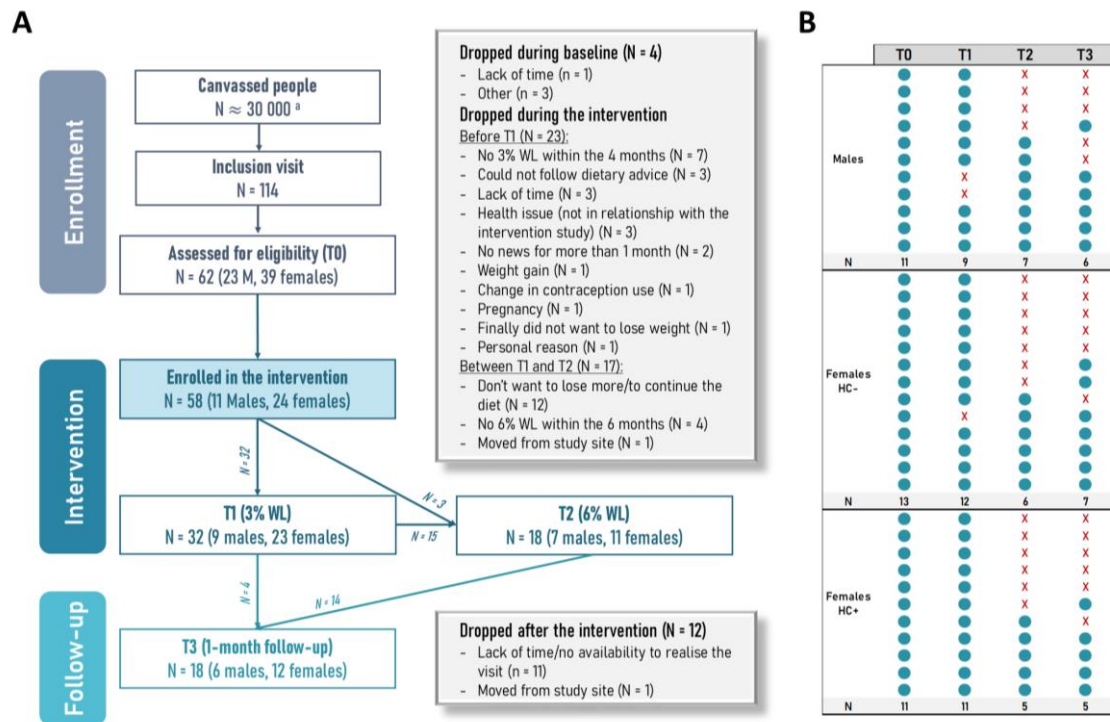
A

Enrollment

Canvassed people
N ≈ 30 000 ª

Inclusion visit
N = 114

Assessed for eligibility (T0)
N = 62 (23 M, 39 females)

Intervention

Enrolled in the intervention
N = 58 (11 Males, 24 females)

N = 32

N = 3

T1 (3% WL)
N = 32 (9 males, 23 females)

N = 15

T2 (6% WL)
N = 18 (7 males, 11 females)

Follow-up

N = 4

N = 14

T3 (1-month follow-up)
N = 18 (6 males, 12 females)

Dropped during baseline (N = 4)
- Lack of time (n = 1)
- Other (n = 3)
Dropped during the intervention
Before T1 (N = 23):
- No 3% WL within the 4 months (N = 7)
- Could not follow dietary advice (N = 3)
- Lack of time (N = 3)
- Health issue (not in relationship with the intervention study) (N = 3)
- No news for more than 1 month (N = 2)
- Weight gain (N = 1)
- Change in contraception use (N = 1)
- Pregnancy (N = 1)
- Finally did not want to lose weight (N = 1)
- Personal reason (N = 1)
Between T1 and T2 (N = 17):
- Don't want to lose more/to continue the diet (N = 12)
- No 6% WL within the 6 months (N = 4)
- Moved from study site (N = 1)

Dropped after the intervention (N = 12)
- Lack of time/no availability to realise the visit (n = 11)
- Moved from study site (N = 1)

B

| | T0 | T1 | T2 | T3 |
|---|---|---|---|---|
| Males | | | | |
| N | 11 | 9 | 7 | 6 |
| Females HC- | | | | |
| N | 13 | 12 | 6 | 7 |
| Females HC+ | | | | |
| N | 11 | 11 | 5 | 5 |